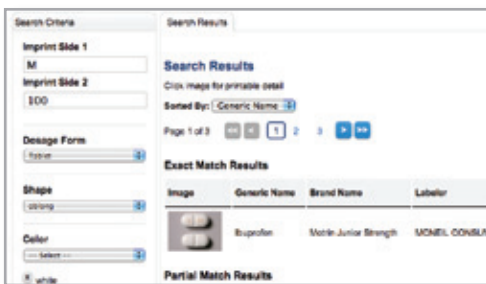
Search Criteria

Imprint Side 1

M

Imprint Side 2

IDD

Dosage Form

Tablet

Shape

oblong

Color

-- Select --

white

Search Results

Search Results

Click image for printable detail

Sorted By: Generic Name

Page 1 of 3

1 2 3

Exact Match Results

| Image | Generic Name | Brand Name | Labeler |
|---|---|---|---|
| | Ibuprofen | Motrin Junior Strength | MCNEIL CONSU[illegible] |

Partial Match Results